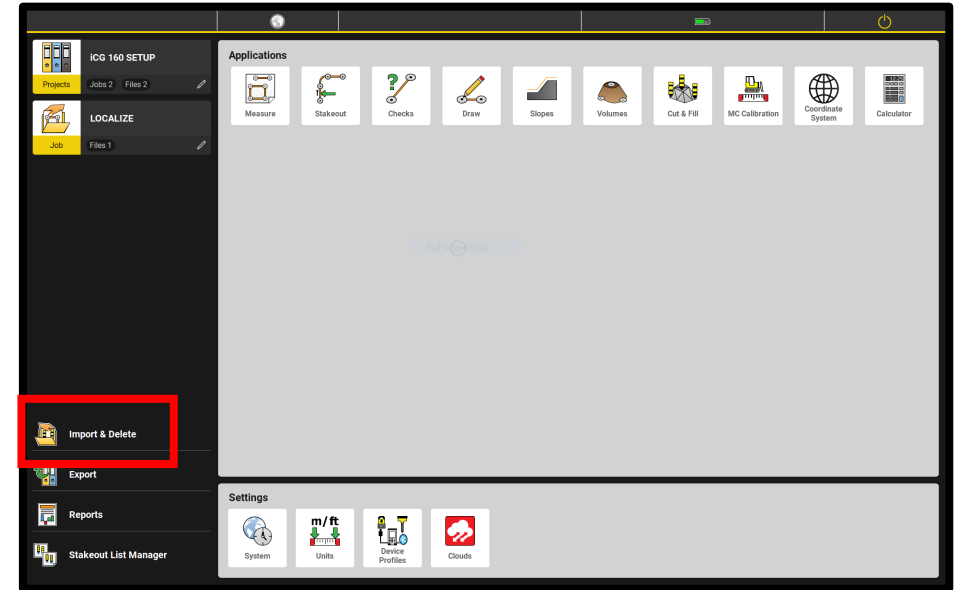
iCG 160 SETUP
Projects
Jobs 2 Files 2

LOCALIZE
Job
Files 1

Import & Delete
Export
Reports
Stakeout List Manager

Applications
Measure
Stakeout
Checks
Draw
Slopes
Volumes
Cut & Fill
MC Calibration
Coordinate System
Calculator

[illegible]

Settings
System
m/ft
Units
Device Profiles
Clouds